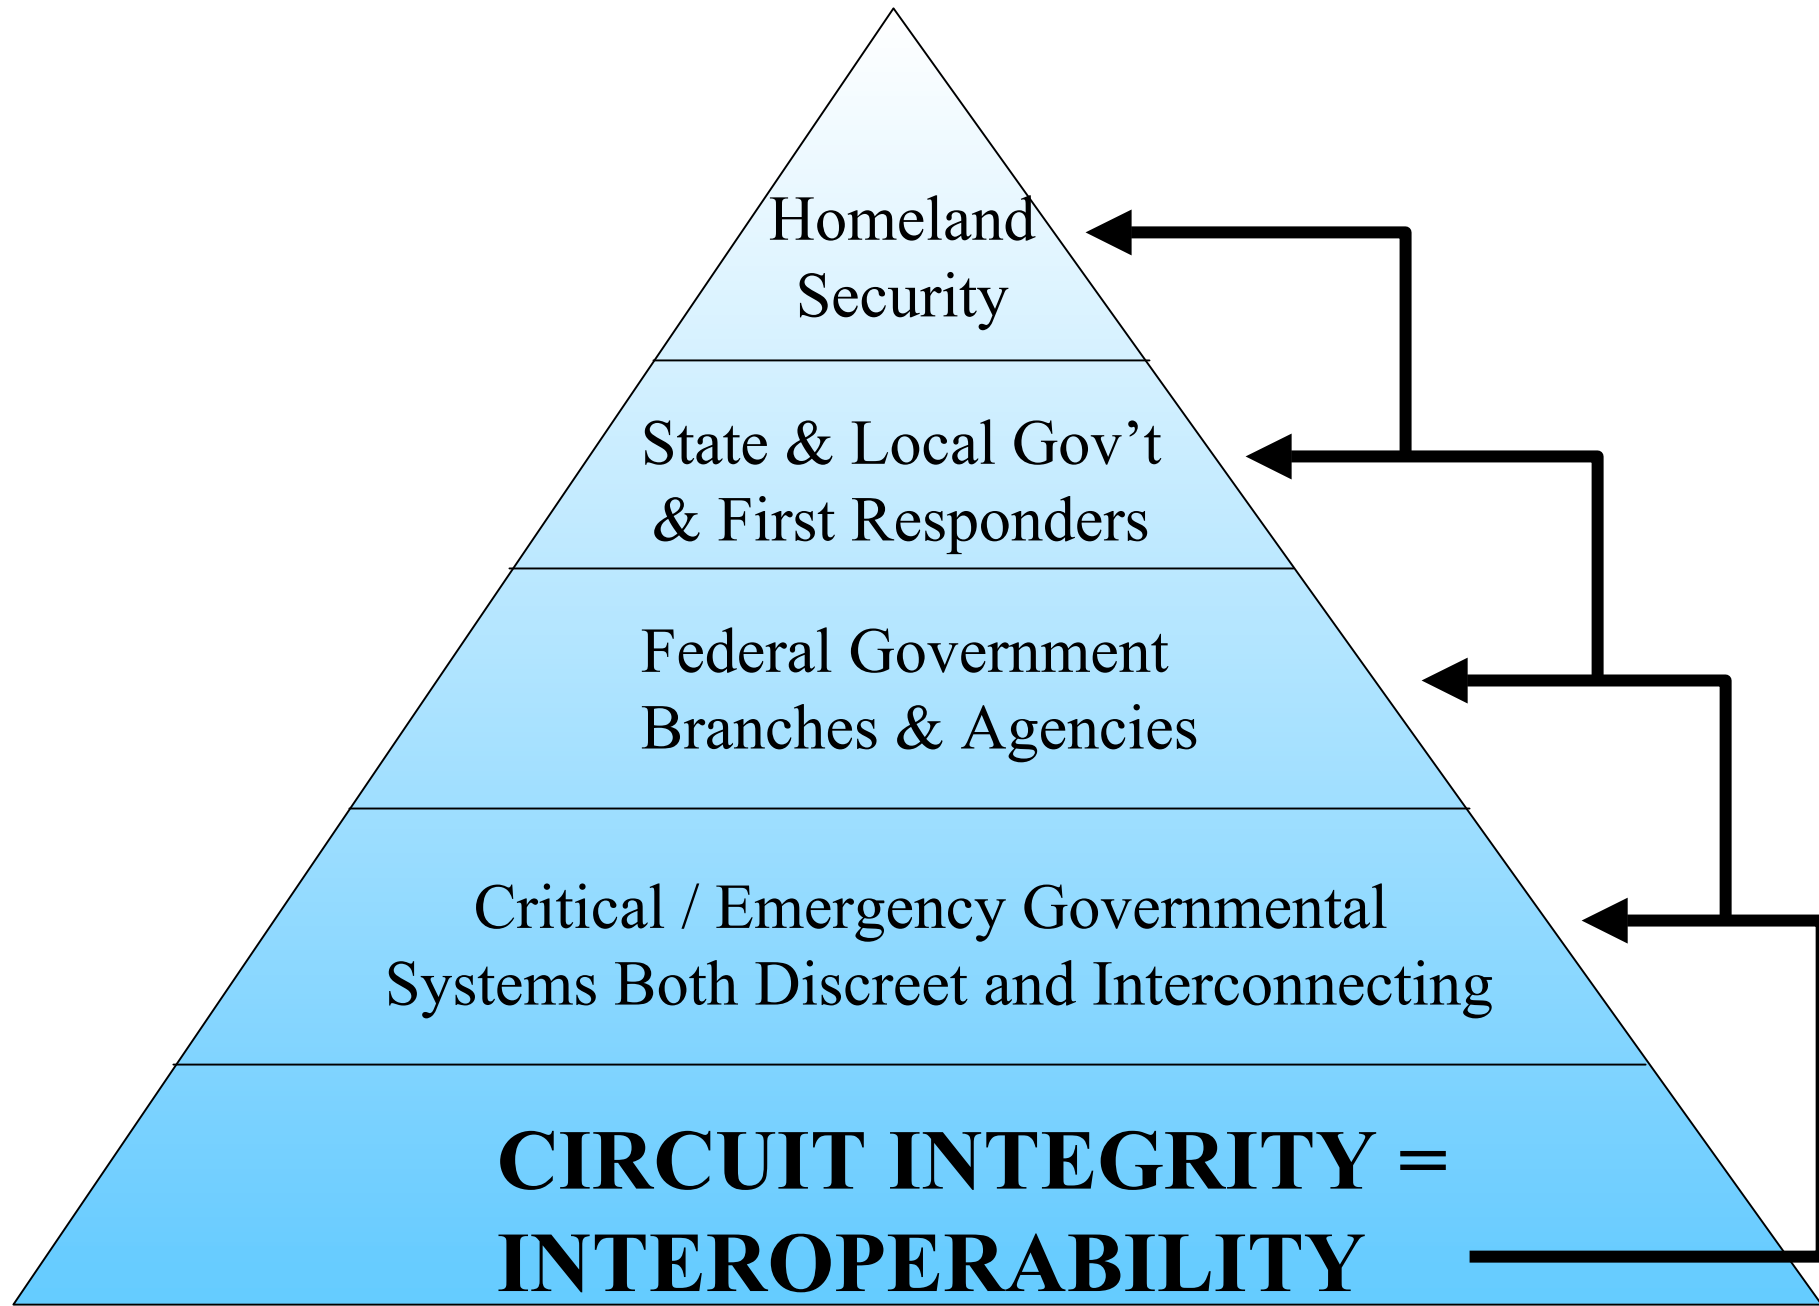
Homeland Security

State & Local Gov’t & First Responders

Federal Government Branches & Agencies

Critical / Emergency Governmental Systems Both Discreet and Interconnecting

CIRCUIT INTEGRITY = INTEROPERABILITY